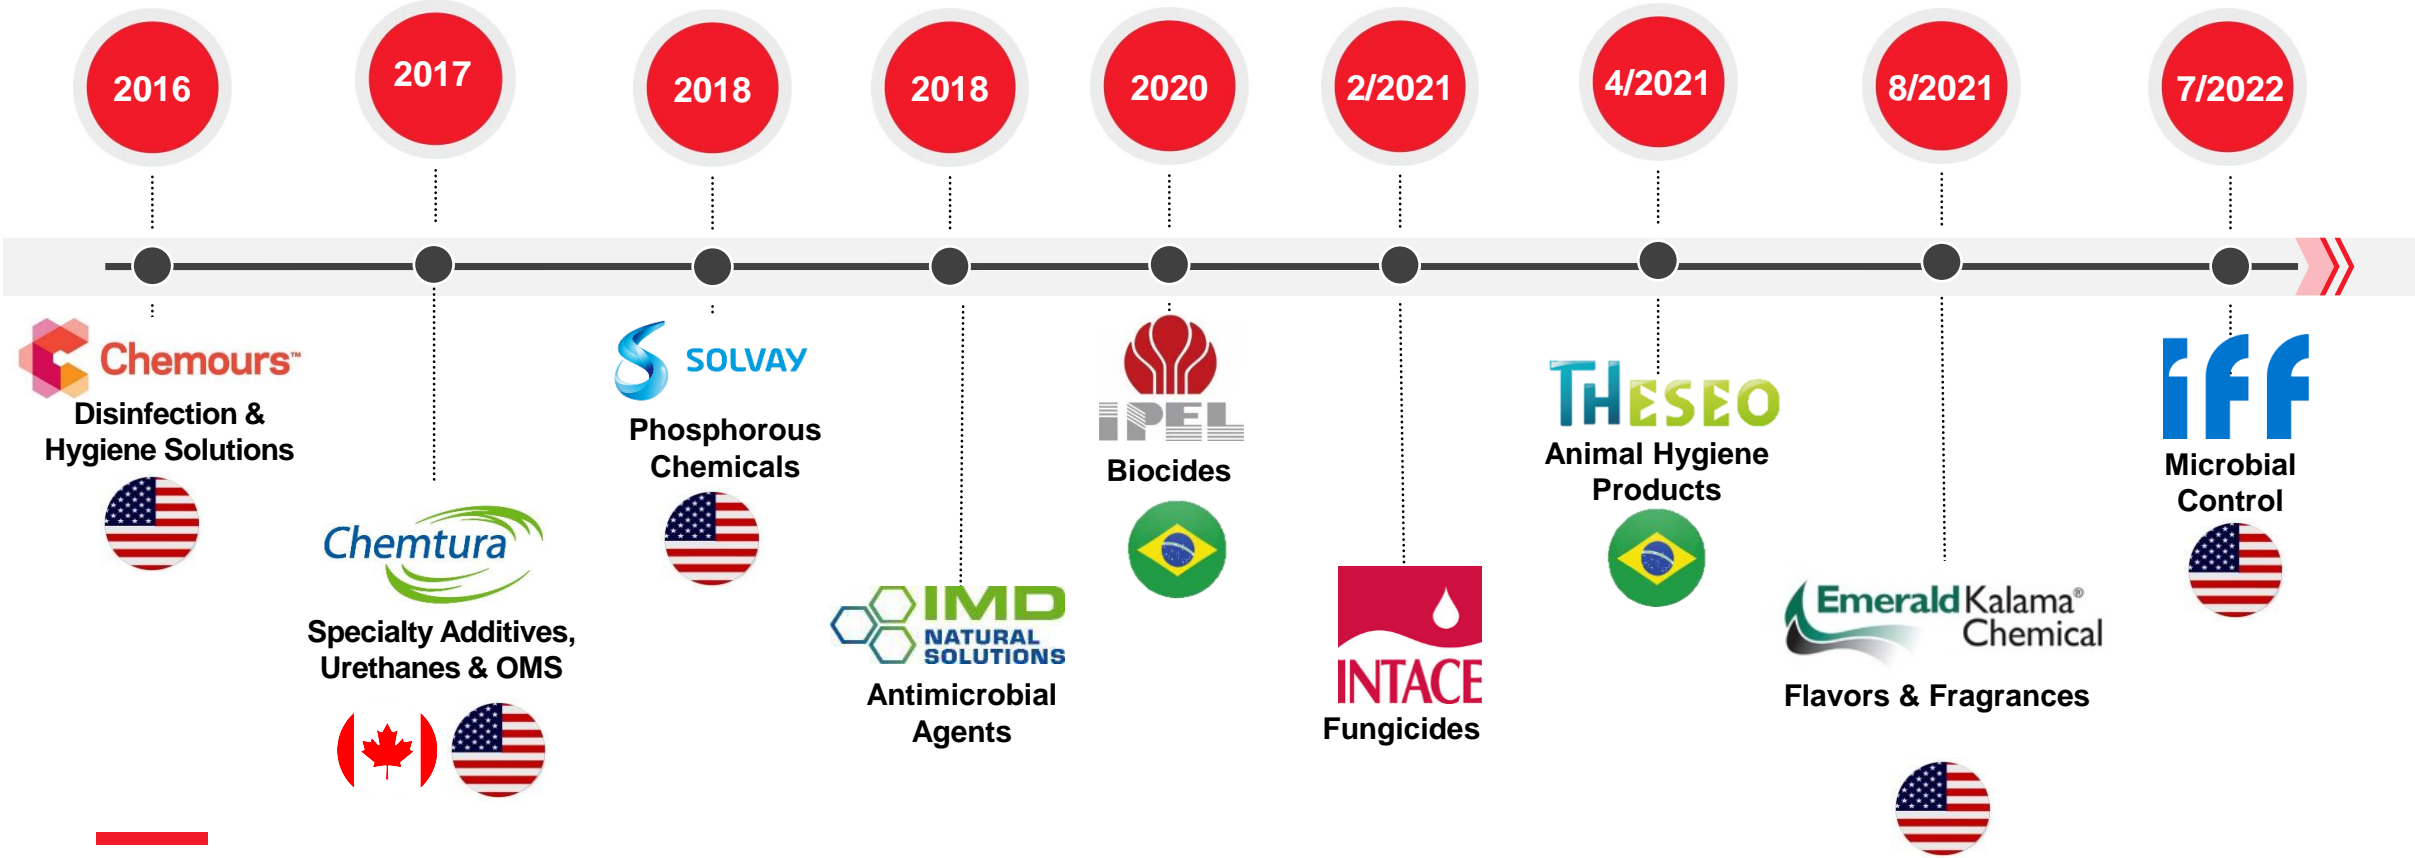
2016

2017

2018

2018

2020

2/2021

4/2021

8/2021

7/2022

Chemours™
Disinfection & Hygiene Solutions

Chemtura
Specialty Additives, Urethanes & OMS

SOLVAY
Phosphorous Chemicals

IMD NATURAL SOLUTIONS
Antimicrobial Agents

IPEL
Biocides

INTACE
Fungicides

THESEO
Animal Hygiene Products

Emerald Kalama® Chemical
Flavors & Fragrances

iff
Microbial Control